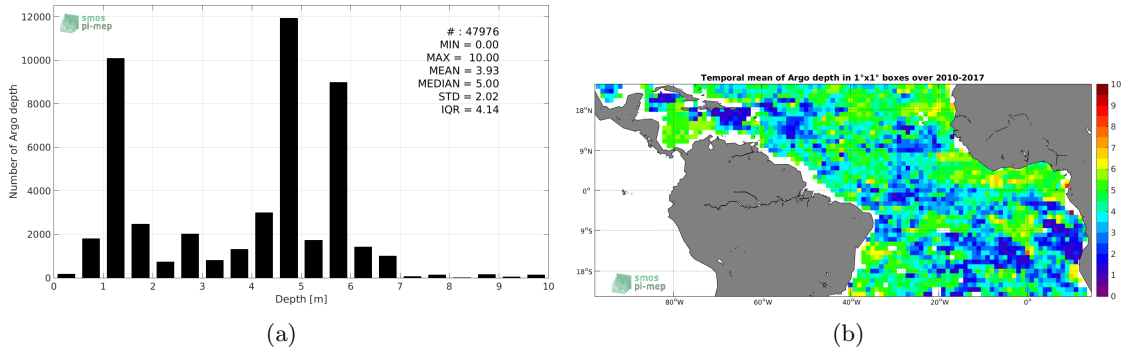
smos pi-mep

# : 47976
MIN = 0.00
MAX = 10.00
MEAN = 3.93
MEDIAN = 5.00
STD = 2.02
IQR = 4.14

12000
10000
8000
6000
4000
2000
0

Number of Argo depth

0 1 2 3 4 5 6 7 8 9 10

Depth [m]

(a)

Temporal mean of Argo depth in 1°x1° boxes over 2010-2017

18°N
9°N
0°
9°S
18°S

80°W 60°W 40°W 20°W 0°

smos pi-mep

10
9
8
7
6
5
4
3
2
1
0

(b)